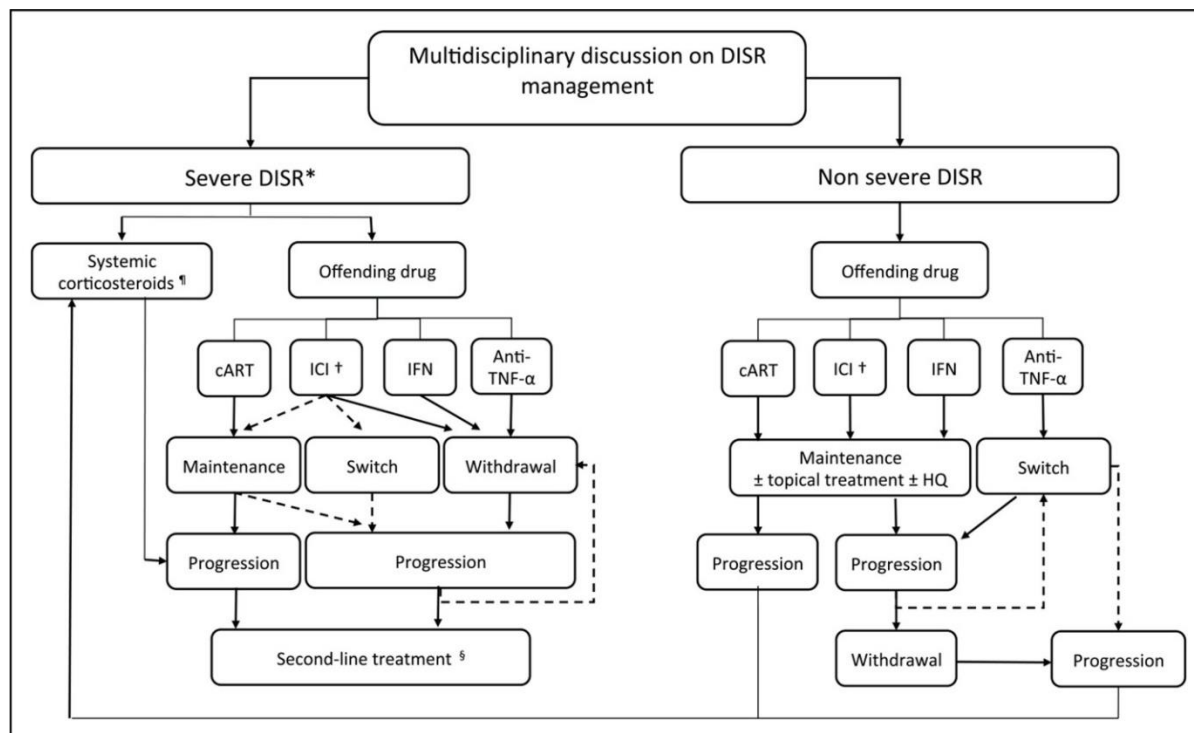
Multidisciplinary discussion on DISR management

Severe DISR*

Non severe DISR

Systemic corticosteroids ¶

Offending drug

cART

ICI †

IFN

Anti-TNF-α

Maintenance

Switch

Withdrawal

Progression

Progression

Second-line treatment §

Offending drug

cART

ICI †

IFN

Anti-TNF-α

Maintenance ± topical treatment ± HQ

Switch

Progression

Progression

Withdrawal

Progression